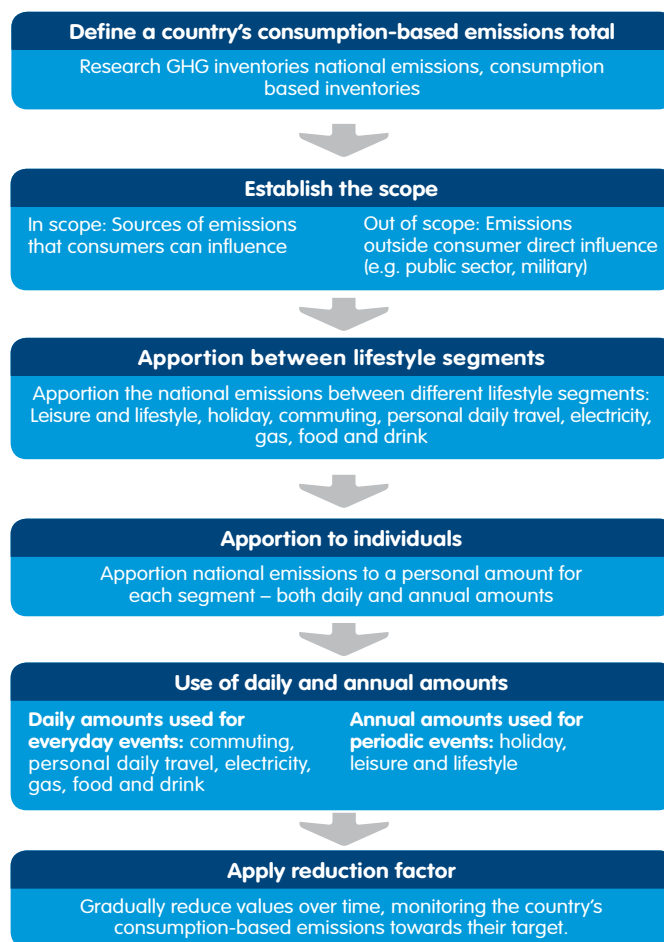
Define a country's consumption-based emissions total

Research GHG inventories national emissions, consumption based inventories

Establish the scope

In scope: Sources of emissions that consumers can influence

Out of scope: Emissions outside consumer direct influence (e.g. public sector, military)

Apportion between lifestyle segments

Apportion the national emissions between different lifestyle segments: Leisure and lifestyle, holiday, commuting, personal daily travel, electricity, gas, food and drink

Apportion to individuals

Apportion national emissions to a personal amount for each segment – both daily and annual amounts

Use of daily and annual amounts

Daily amounts used for everyday events: commuting, personal daily travel, electricity, gas, food and drink

Annual amounts used for periodic events: holiday, leisure and lifestyle

Apply reduction factor

Gradually reduce values over time, monitoring the country's consumption-based emissions towards their target.